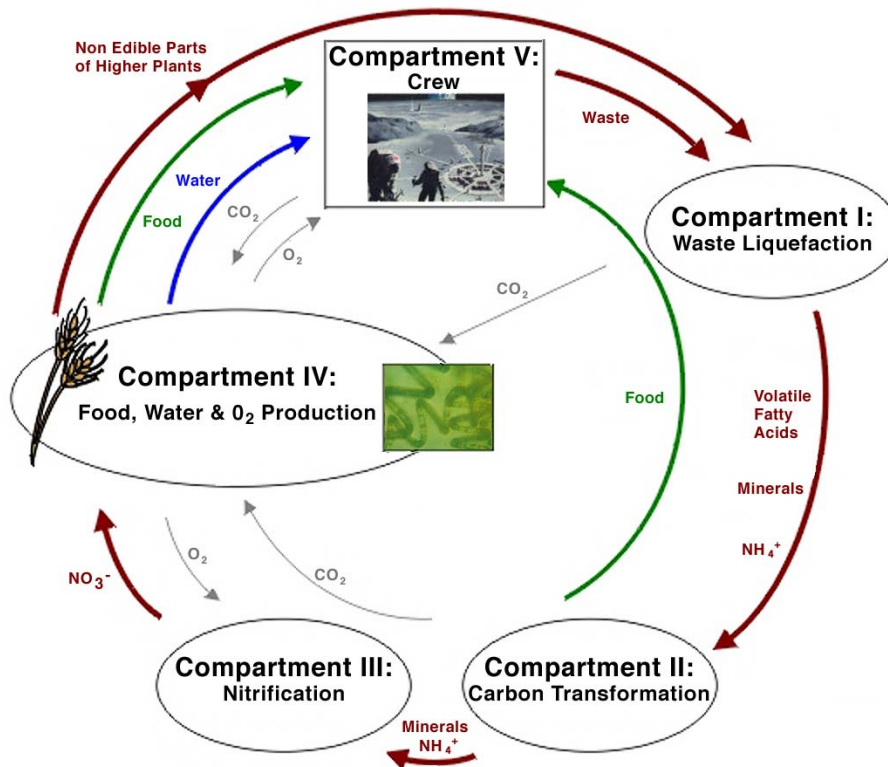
Non Edible Parts of Higher Plants

Compartment V:
Crew

Waste

Compartment I:
Waste Liquefaction

Water

Food

$CO_2$

$O_2$

$CO_2$

Compartment IV:
Food, Water & $0_2$ Production

Food

Volatile Fatty Acids

Minerals

$NH_4^+$

$O_2$

$CO_2$

$NO_3^-$

Compartment III:
Nitrification

Compartment II:
Carbon Transformation

Minerals
$NH_4^+$